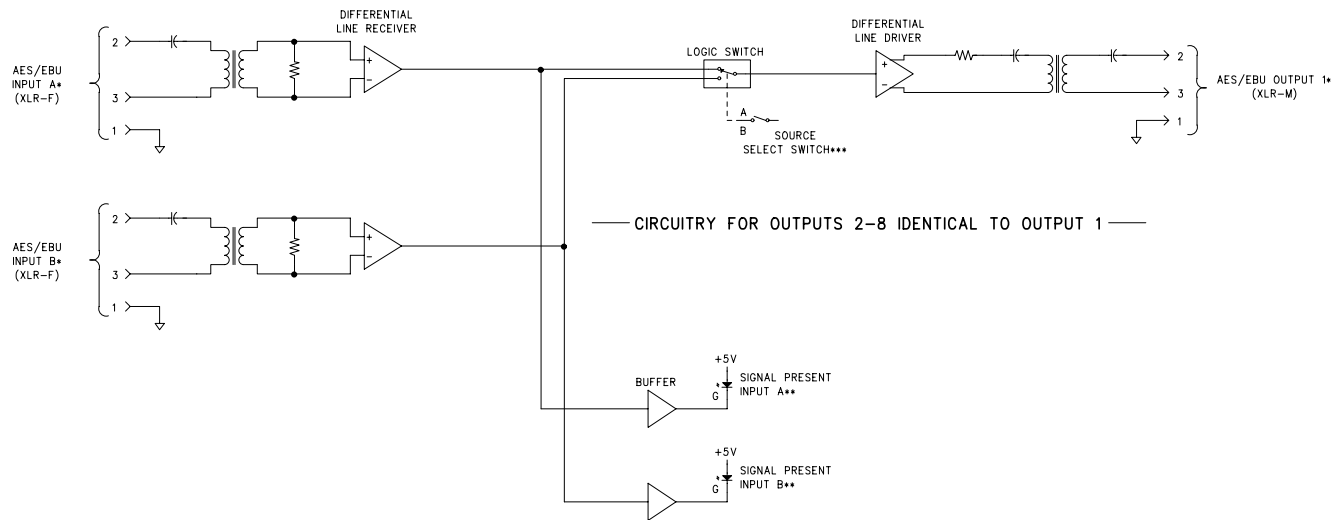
DIFFERENTIAL LINE RECEIVER

AES/EBU INPUT A* (XLR-F)

2
3
1

+
−

LOGIC SWITCH

A
B
SOURCE SELECT SWITCH***

DIFFERENTIAL LINE DRIVER

+
−

2
3
1

AES/EBU OUTPUT 1* (XLR-M)

CIRCUITRY FOR OUTPUTS 2-8 IDENTICAL TO OUTPUT 1

AES/EBU INPUT B* (XLR-F)

2
3
1

+
−

+5V
BUFFER
G
SIGNAL PRESENT INPUT A**

+5V
G
SIGNAL PRESENT INPUT B**